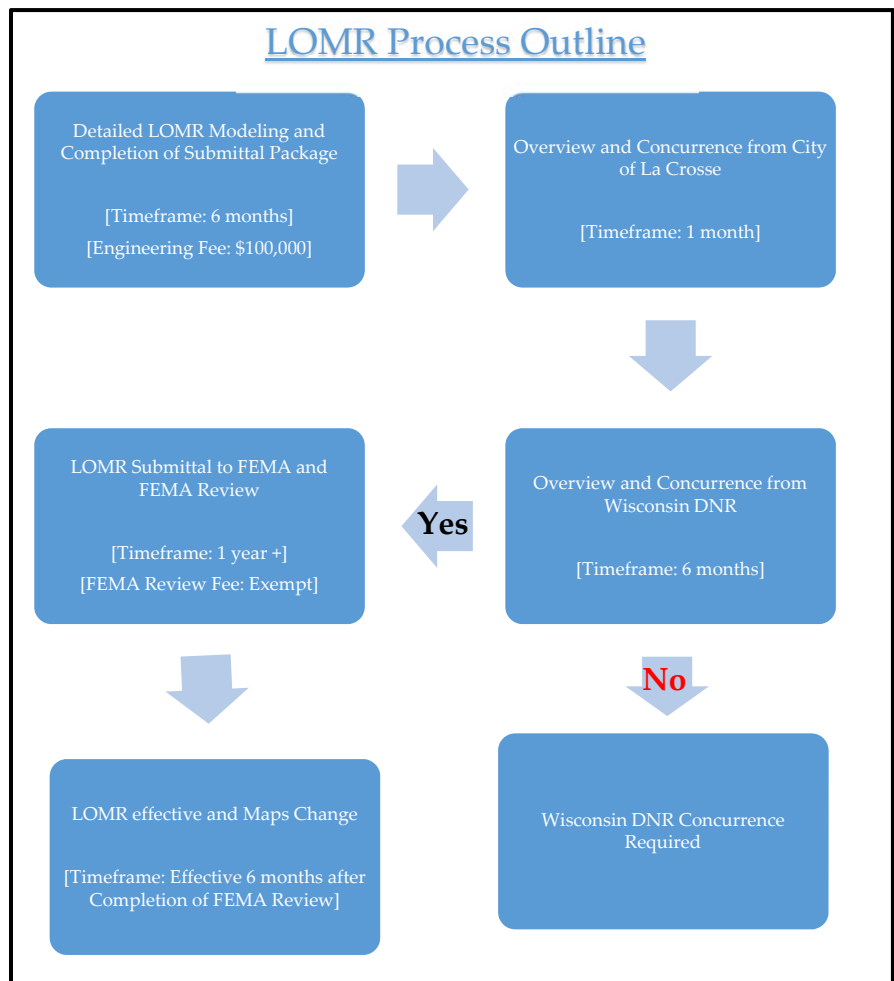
LOMR Process Outline

Detailed LOMR Modeling and Completion of Submittal Package

[Timeframe: 6 months]

[Engineering Fee: $100,000]

Overview and Concurrence from City of La Crosse

[Timeframe: 1 month]

Overview and Concurrence from Wisconsin DNR

[Timeframe: 6 months]

Yes

LOMR Submittal to FEMA and FEMA Review

[Timeframe: 1 year +]

[FEMA Review Fee: Exempt]

No

Wisconsin DNR Concurrence Required

LOMR effective and Maps Change

[Timeframe: Effective 6 months after Completion of FEMA Review]